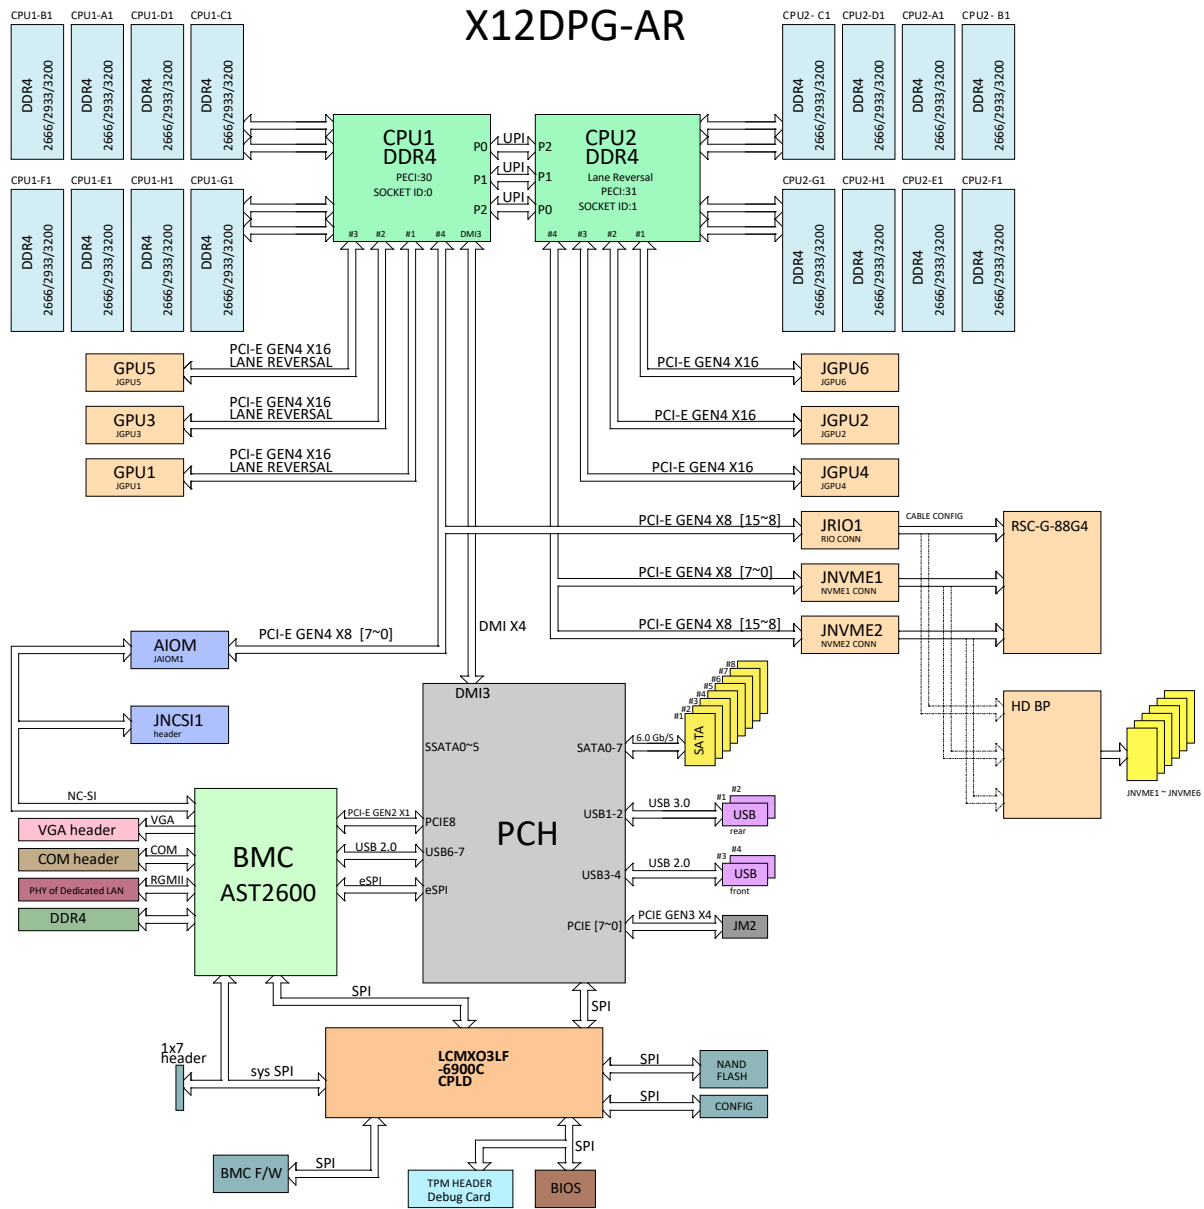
X12DPG-AR

CPU1-B1
DDR4 2666/2933/3200
CPU1-A1
DDR4 2666/2933/3200
CPU1-D1
DDR4 2666/2933/3200
CPU1-C1
DDR4 2666/2933/3200

CPU1-F1
DDR4 2666/2933/3200
CPU1-E1
DDR4 2666/2933/3200
CPU1-H1
DDR4 2666/2933/3200
CPU1-G1
DDR4 2666/2933/3200

CPU1
DDR4
PECI:30
SOCKET ID:0
P0
P1
P2
#3 #2 #1 #4 DMI3

UPI
UPI
UPI

CPU2
DDR4
Lane Reversal
PECI:31
SOCKET ID:1
P2
P1
P0
#4 #3 #2 #1

CPU2- C1
DDR4 2666/2933/3200
CPU2-D1
DDR4 2666/2933/3200
CPU2-A1
DDR4 2666/2933/3200
CPU2- B1
DDR4 2666/2933/3200

CPU2-G1
DDR4 2666/2933/3200
CPU2-H1
DDR4 2666/2933/3200
CPU2-E1
DDR4 2666/2933/3200
CPU2-F1
DDR4 2666/2933/3200

GPU5
JGPU5
PCI-E GEN4 X16
LANE REVERSAL

GPU3
JGPU3
PCI-E GEN4 X16
LANE REVERSAL

GPU1
JGPU1
PCI-E GEN4 X16
LANE REVERSAL

PCI-E GEN4 X16
JGPU6
JGPU6

PCI-E GEN4 X16
JGPU2
JGPU2

PCI-E GEN4 X16
JGPU4
JGPU4

PCI-E GEN4 X8 [15~8]
JRIO1
RIO CONN
CABLE CONFIG
RSC-G-88G4

PCI-E GEN4 X8 [7~0]
JNVME1
NVME1 CONN

PCI-E GEN4 X8 [15~8]
JNVME2
NVME2 CONN

HD BP
JNVME1 ~ JNVME6

AIOM
JAIOM1
PCI-E GEN4 X8 [7~0]
DMI X4

JNCSI1
header

NC-SI

DMI3
SSATA0~5
SATA0-7
6.0 Gb/S
SATA
#1 #2 #3 #4 #5 #6 #7 #8

PCH

USB1-2
USB 3.0
#1 #2
USB
rear

USB3-4
USB 2.0
#3 #4
USB
front

PCIE [7~0]
PCIE GEN3 X4
JM2

VGA header
VGA
COM header
COM
PHY of Dedicated LAN
RGMII
DDR4

BMC
AST2600

PCI-E GEN2 X1
PCIE8
USB 2.0
USB6-7
eSPI
eSPI

SPI
SPI

1x7
header
sys SPI

LCMXO3LF
-6900C
CPLD

SPI
NAND
FLASH
SPI
CONFIG

SPI
BMC F/W
SPI
TPM HEADER
Debug Card
BIOS